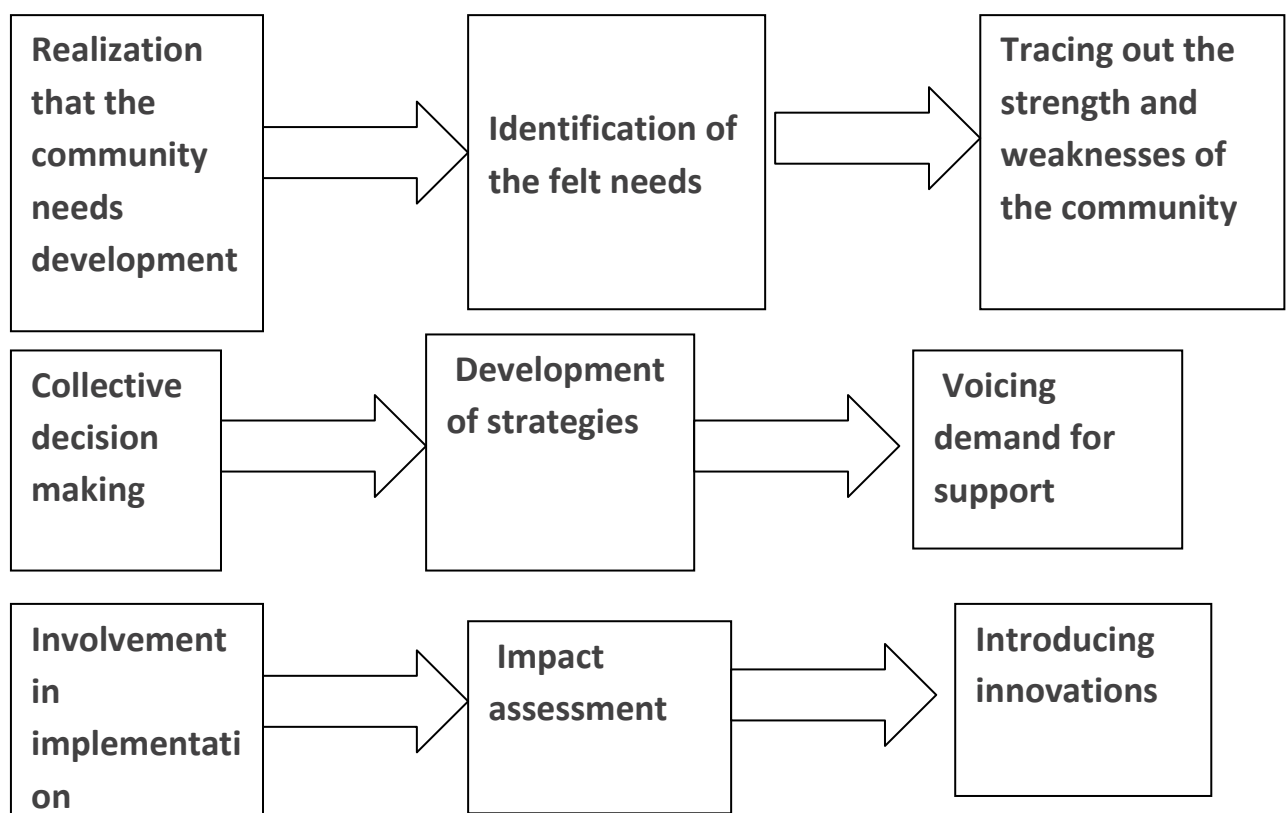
Realization that the community needs development

Identification of the felt needs

Tracing out the strength and weaknesses of the community

Collective decision making

Development of strategies

Voicing demand for support

Involvement in implementation

Impact assessment

Introducing innovations